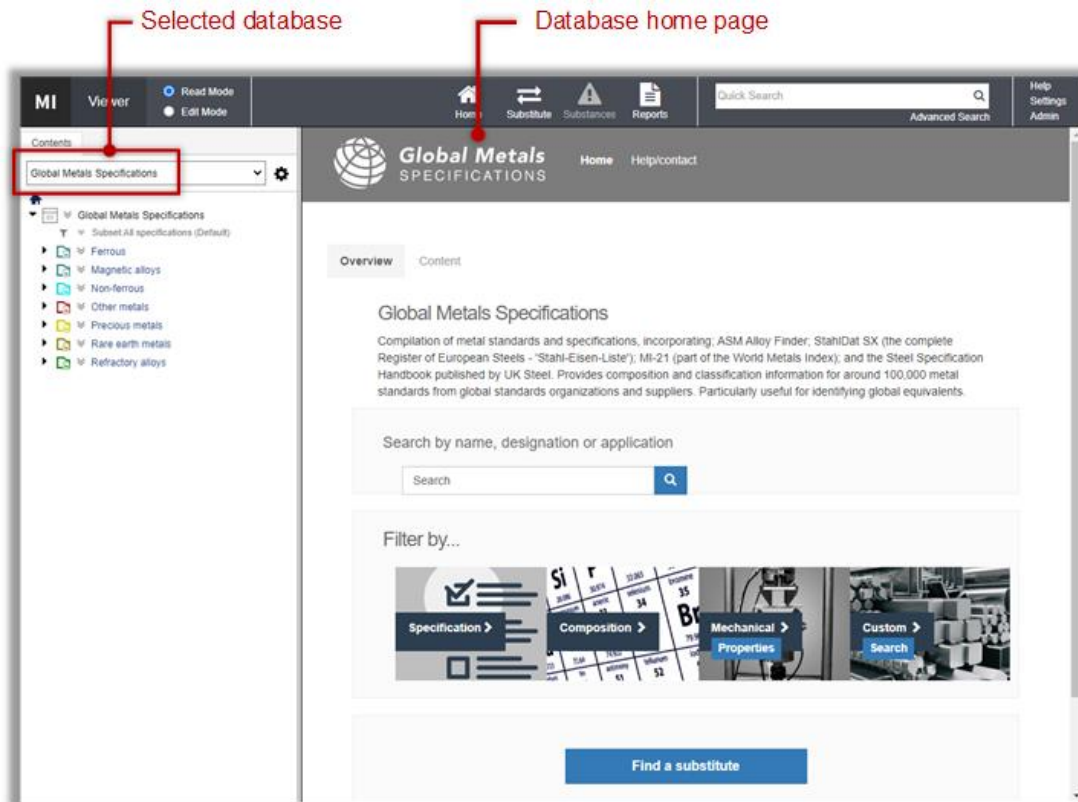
Selected database

Database home page

MI Viewer

Read Mode

Edit Mode

Home Substitute Substances Reports

Quick Search

Advanced Search

Help
Settings
Admin

Contents

Global Metals Specifications

Global Metals Specifications

Subset All specifications (Default)

Ferrous

Magnetic alloys

Non-ferrous

Other metals

Precious metals

Rare earth metals

Refractory alloys

Global Metals SPECIFICATIONS

Home Help/contact

Overview Content

Global Metals Specifications

Compilation of metal standards and specifications, incorporating; ASM Alloy Finder; StahlDat SX (the complete Register of European Steels - "Stahl-Eisen-Liste"); MI-21 (part of the World Metals Index); and the Steel Specification Handbook published by UK Steel. Provides composition and classification information for around 100,000 metal standards from global standards organizations and suppliers. Particularly useful for identifying global equivalents.

Search by name, designation or application

Search

Filter by...

Specification >

Composition >

Mechanical > Properties

Custom > Search

Find a substitute